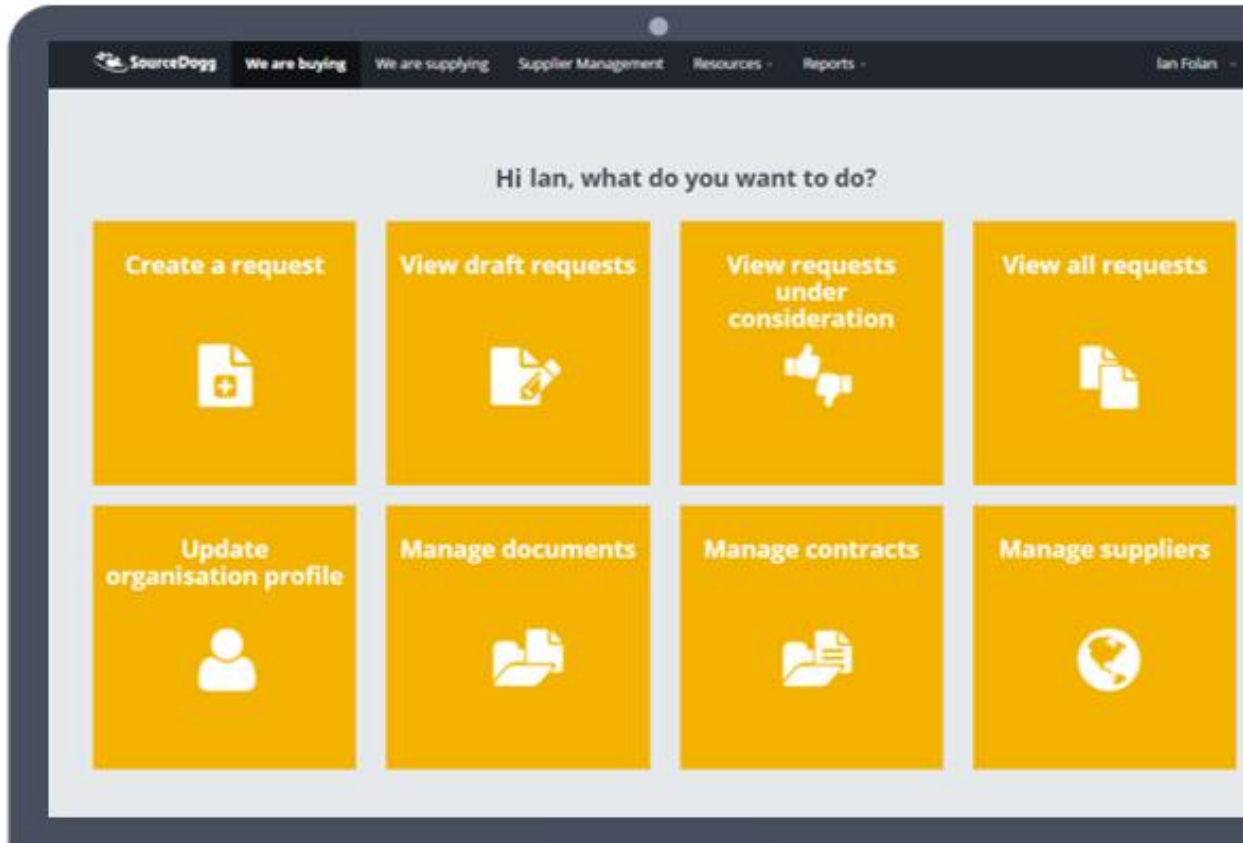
SourceDogg We are buying We are supplying Supplier Management Resources Reports Ian Folan

Hi Ian, what do you want to do?

Create a request

View draft requests

View requests under consideration

View all requests

Update organisation profile

Manage documents

Manage contracts

Manage suppliers